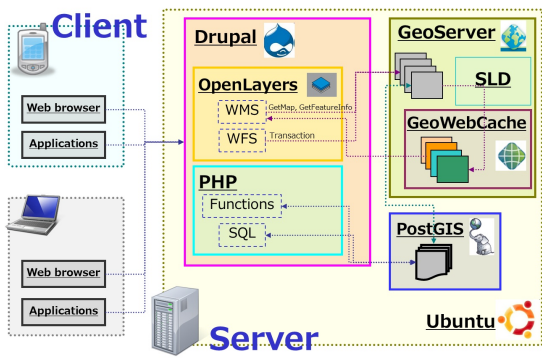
Client

Web browser

Applications

Web browser

Applications

Drupal

OpenLayers

WMS

GetMap, GetFeatureInfo

WFS

Transaction

PHP

Functions

SQL

GeoServer

SLD

GeoWebCache

PostGIS

Server

Ubuntu